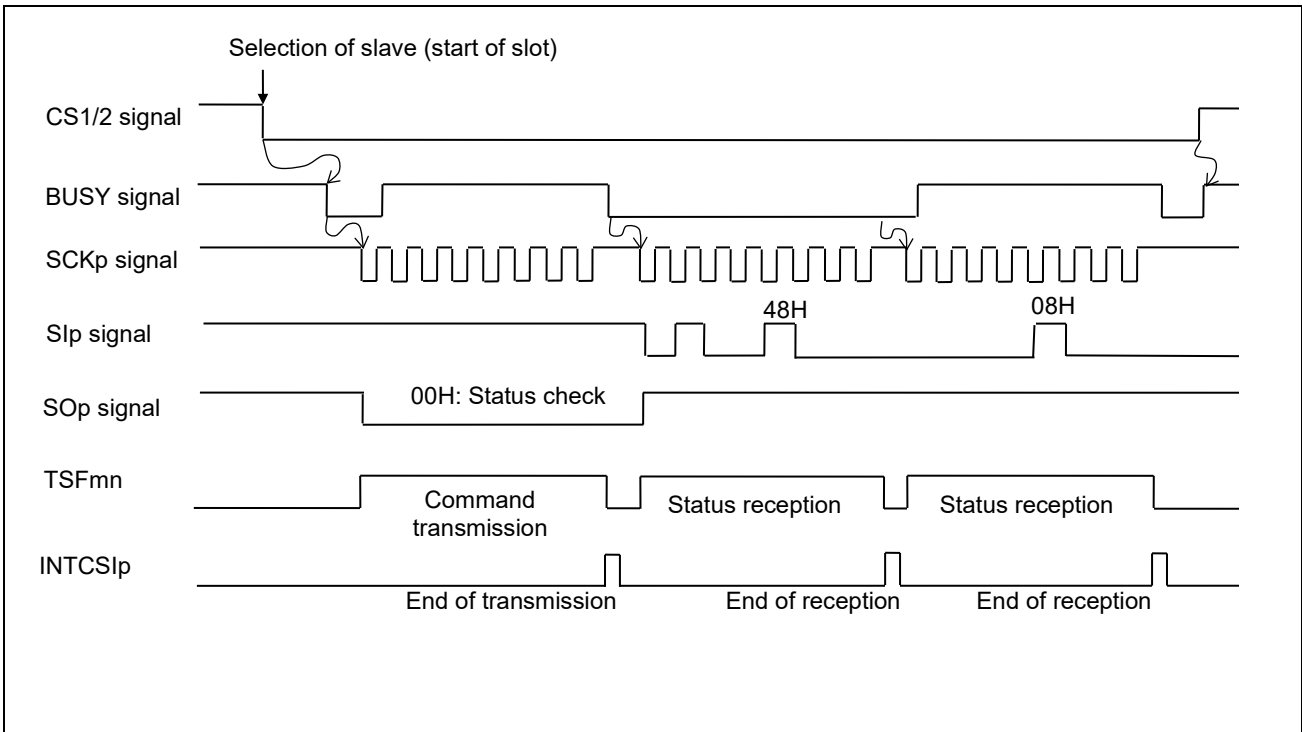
Selection of slave (start of slot)

CS1/2 signal

BUSY signal

SCKp signal

SIp signal

48H

08H

SOp signal

00H: Status check

TSFmn

Command transmission

Status reception

Status reception

INTCSIp

End of transmission

End of reception

End of reception